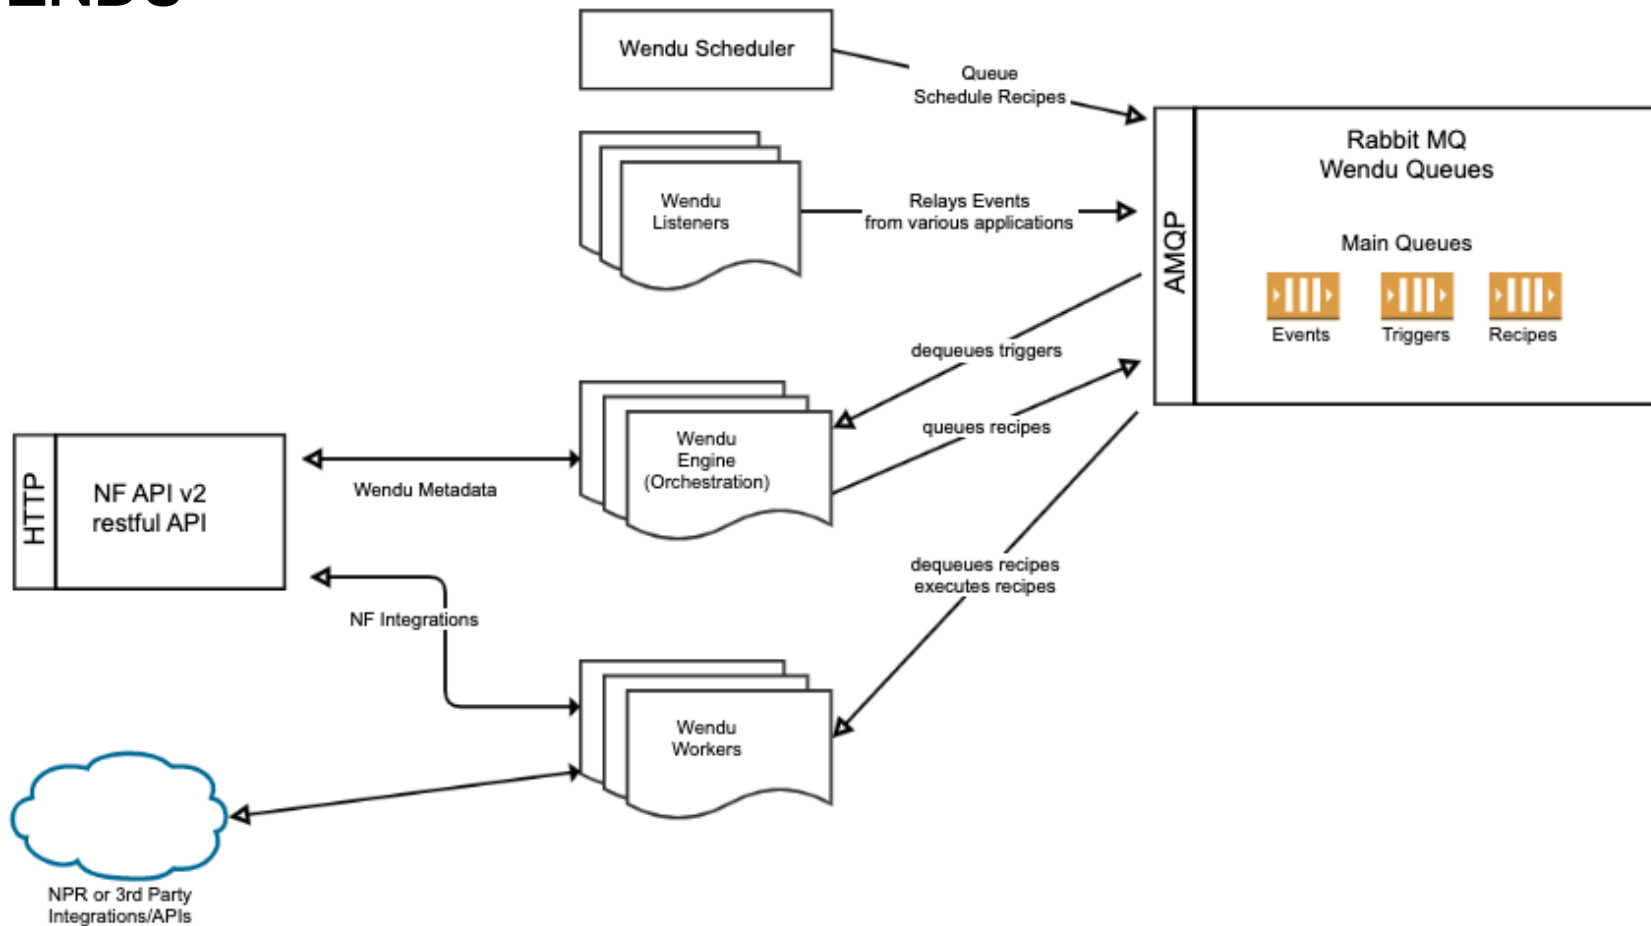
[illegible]

Wendu Scheduler

Queue
Schedule Recipes

Wendu
Listeners

Relays Events
from various applications

AMQP

Rabbit MQ
Wendu Queues

Main Queues

Events

Triggers

Recipes

dequeues triggers

queues recipes

HTTP

NF API v2
restful API

Wendu Metadata

Wendu
Engine
(Orchestration)

dequeues recipes
executes recipes

NF Integrations

Wendu
Workers

NPR or 3rd Party
Integrations/APIs